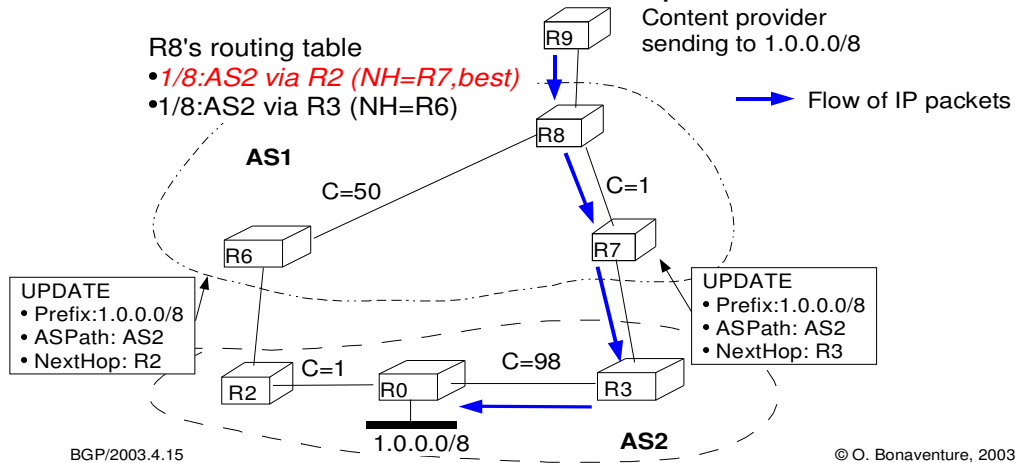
Content provider sending to 1.0.0.0/8

R9

R8's routing table

•1/8:AS2 via R2 (NH=R7,best)

•1/8:AS2 via R3 (NH=R6)

Flow of IP packets

R8

AS1

C=50

C=1

R6

R7

UPDATE
• Prefix:1.0.0.0/8
• ASPath: AS2
• NextHop: R2

UPDATE
• Prefix:1.0.0.0/8
• ASPath: AS2
• NextHop: R3

C=1

C=98

R2

R0

R3

1.0.0.0/8

AS2

BGP/2003.4.15

© O. Bonaventure, 2003